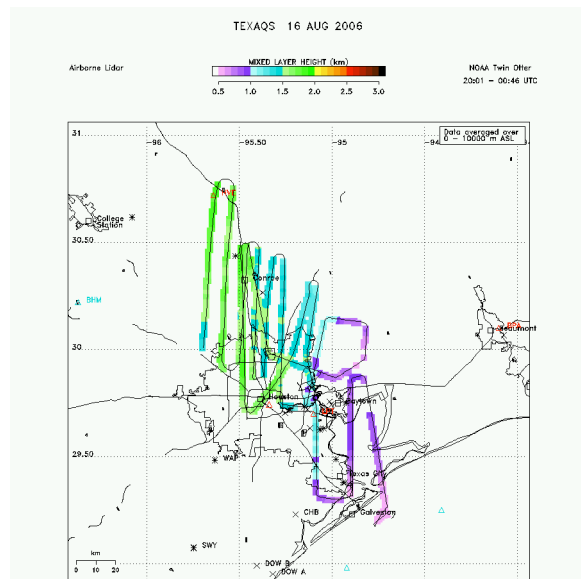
TEXAQS 16 AUG 2006

Airborne Lidar

MIXED LAYER HEIGHT (km)

0.5 1.0 1.5 2.0 2.5 3.0

NOAA Twin Otter
20:01 - 00:46 UTC

Data averaged over
0 - 10000 m ASL

31

-96

-95.50

-95

-94

30.50

30

29.50

College Station

Conroe

BHM

Houston

Baytown

Beaumont

WAP

Texas City

Galveston

CHB

SWY

DOW B

DOW A

km
0 10 20